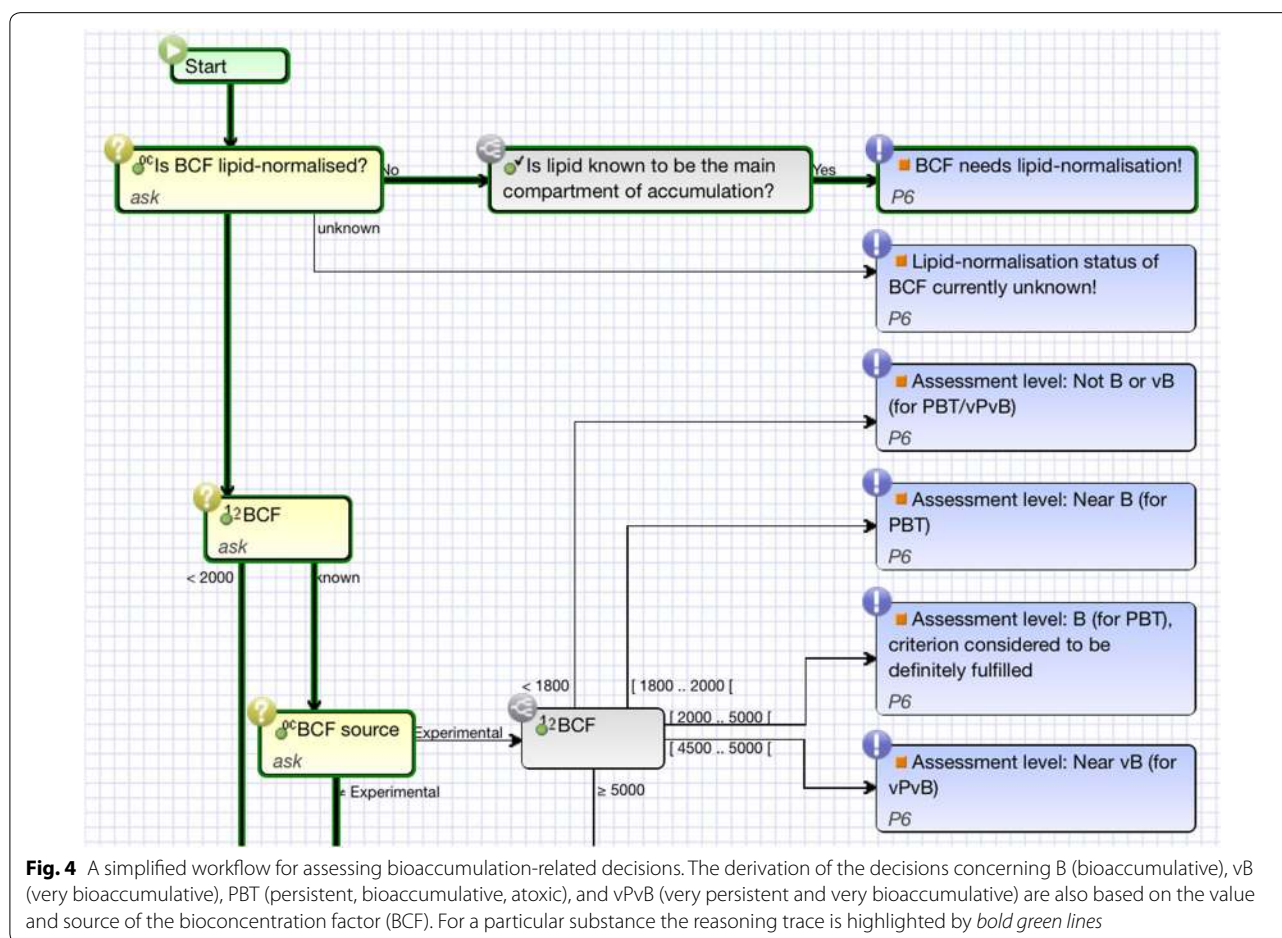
Start

Is BCF lipid-normalised?
ask

No

Is lipid known to be the main compartment of accumulation?

Yes

BCF needs lipid-normalisation!
P6

unknown

Lipid-normalisation status of BCF currently unknown!
P6

Assessment level: Not B or vB (for PBT/vPvB)
P6

Assessment level: Near B (for PBT)
P6

Assessment level: B (for PBT), criterion considered to be definitely fulfilled
P6

Assessment level: Near vB (for vPvB)
P6

BCF
ask

< 2000

known

BCF source
ask

Experimental

≠ Experimental

< 1800

[ 1800 .. 2000 [

BCF

[ 2000 .. 5000 [

[ 4500 .. 5000 [

≥ 5000

**Fig. 4** A simplified workflow for assessing bioaccumulation-related decisions. The derivation of the decisions concerning B (bioaccumulative), vB (very bioaccumulative), PBT (persistent, bioaccumulative, atoxic), and vPvB (very persistent and very bioaccumulative) are also based on the value and source of the bioconcentration factor (BCF). For a particular substance the reasoning trace is highlighted by *bold green lines*